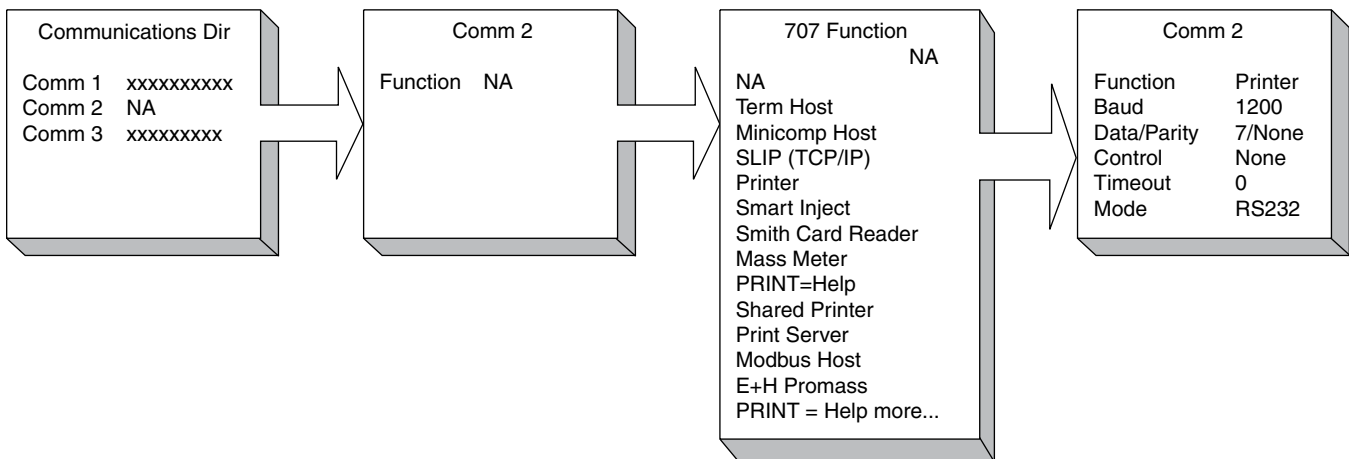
Communications Dir

Comm 1 xxxxxxxxxx
Comm 2 NA
Comm 3 xxxxxxxxx

Comm 2

Function NA

707 Function
NA

NA
Term Host
Minicomp Host
SLIP (TCP/IP)
Printer
Smart Inject
Smith Card Reader
Mass Meter
PRINT=Help
Shared Printer
Print Server
Modbus Host
E+H Promass
PRINT = Help more...

Comm 2

| Function | Printer |
|---|---|
| Baud | 1200 |
| Data/Parity | 7/None |
| Control | None |
| Timeout | 0 |
| Mode | RS232 |